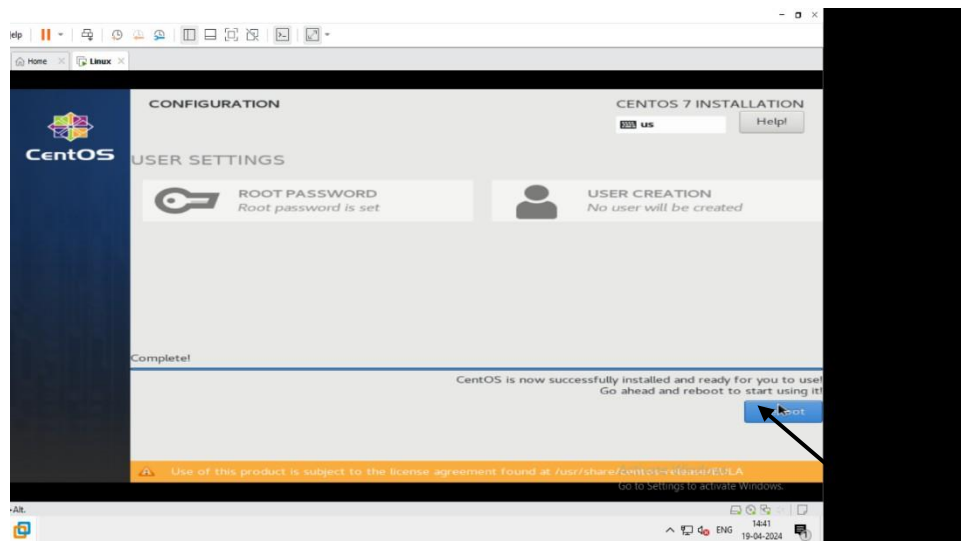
elp

Home
Linux

CONFIGURATION
CENTOS 7 INSTALLATION
us
Help!

CentOS

USER SETTINGS

ROOT PASSWORD
Root password is set

USER CREATION
No user will be created

Complete!

CentOS is now successfully installed and ready for you to use!
Go ahead and reboot to start using it!

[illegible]oot

Use of this product is subject to the license agreement found at /usr/share/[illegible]-release/EULA

Go to Settings to activate Windows.

+Alt.

ENG
14:41
19-04-2024